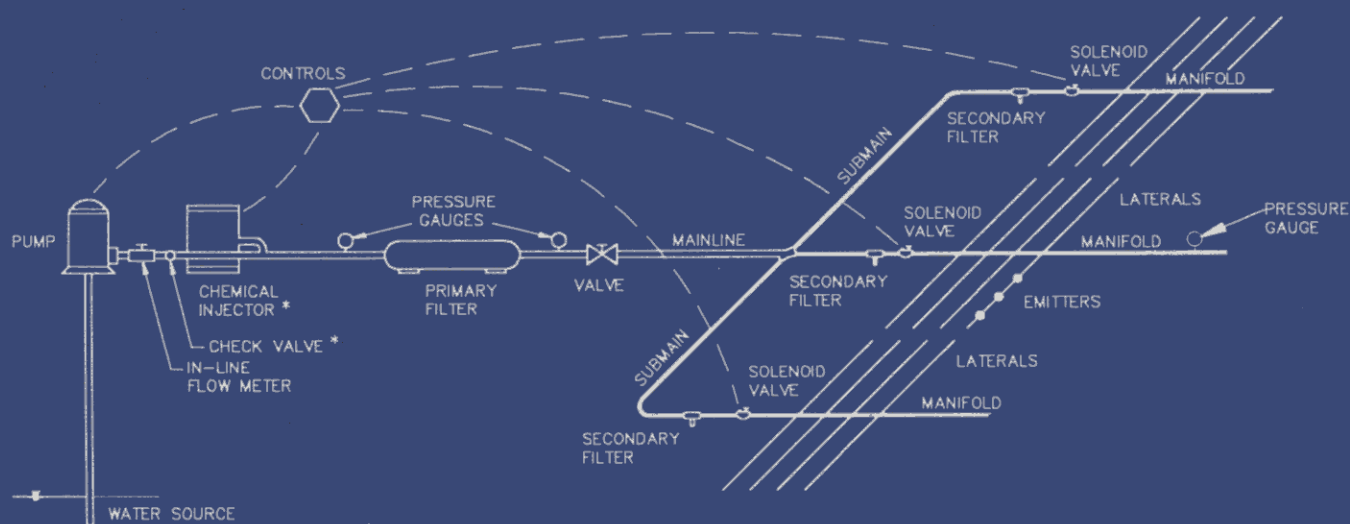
CONTROLS

SOLENOID VALVE

MANIFOLD

SECONDARY FILTER

SUBMAIN

LATERALS

PRESSURE GAUGE

PUMP

PRESSURE GAUGES

SOLENOID VALVE

MAINLINE

MANIFOLD

CHEMICAL INJECTOR *

PRIMARY FILTER

VALVE

SECONDARY FILTER

EMITTERS

CHECK VALVE *

IN-LINE FLOW METER

SUBMAIN

SOLENOID VALVE

LATERALS

MANIFOLD

SECONDARY FILTER

WATER SOURCE